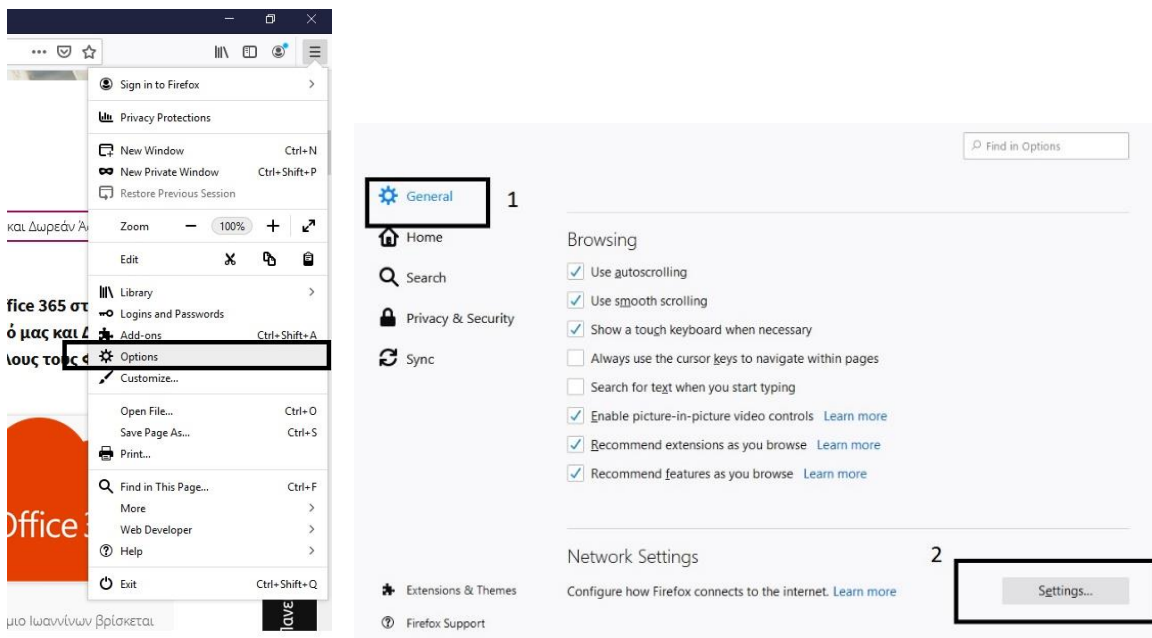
Sign in to Firefox

Privacy Protections

New Window Ctrl+N
New Private Window Ctrl+Shift+P
Restore Previous Session

και Δωρεάν Ά

Zoom — 100% +

Edit

fice 365 στ
ό μας και Δ
λους τους 

Library
Logins and Passwords
Add-ons Ctrl+Shift+A
Options
Customize...

Open File... Ctrl+O
Save Page As... Ctrl+S
Print...

Find in This Page... Ctrl+F
More
Web Developer
Help

Exit Ctrl+Shift+Q

Office 3

μιο Ιωαννίνων βρίσκεται

Find in Options

General 1
Home
Search
Privacy & Security
Sync

Browsing
Use autoscrolling
Use smooth scrolling
Show a touch keyboard when necessary
Always use the cursor keys to navigate within pages
Search for text when you start typing
Enable picture-in-picture video controls Learn more
Recommend extensions as you browse Learn more
Recommend features as you browse Learn more

Network Settings 2
Configure how Firefox connects to the internet. Learn more
Settings...

Extensions & Themes
Firefox Support